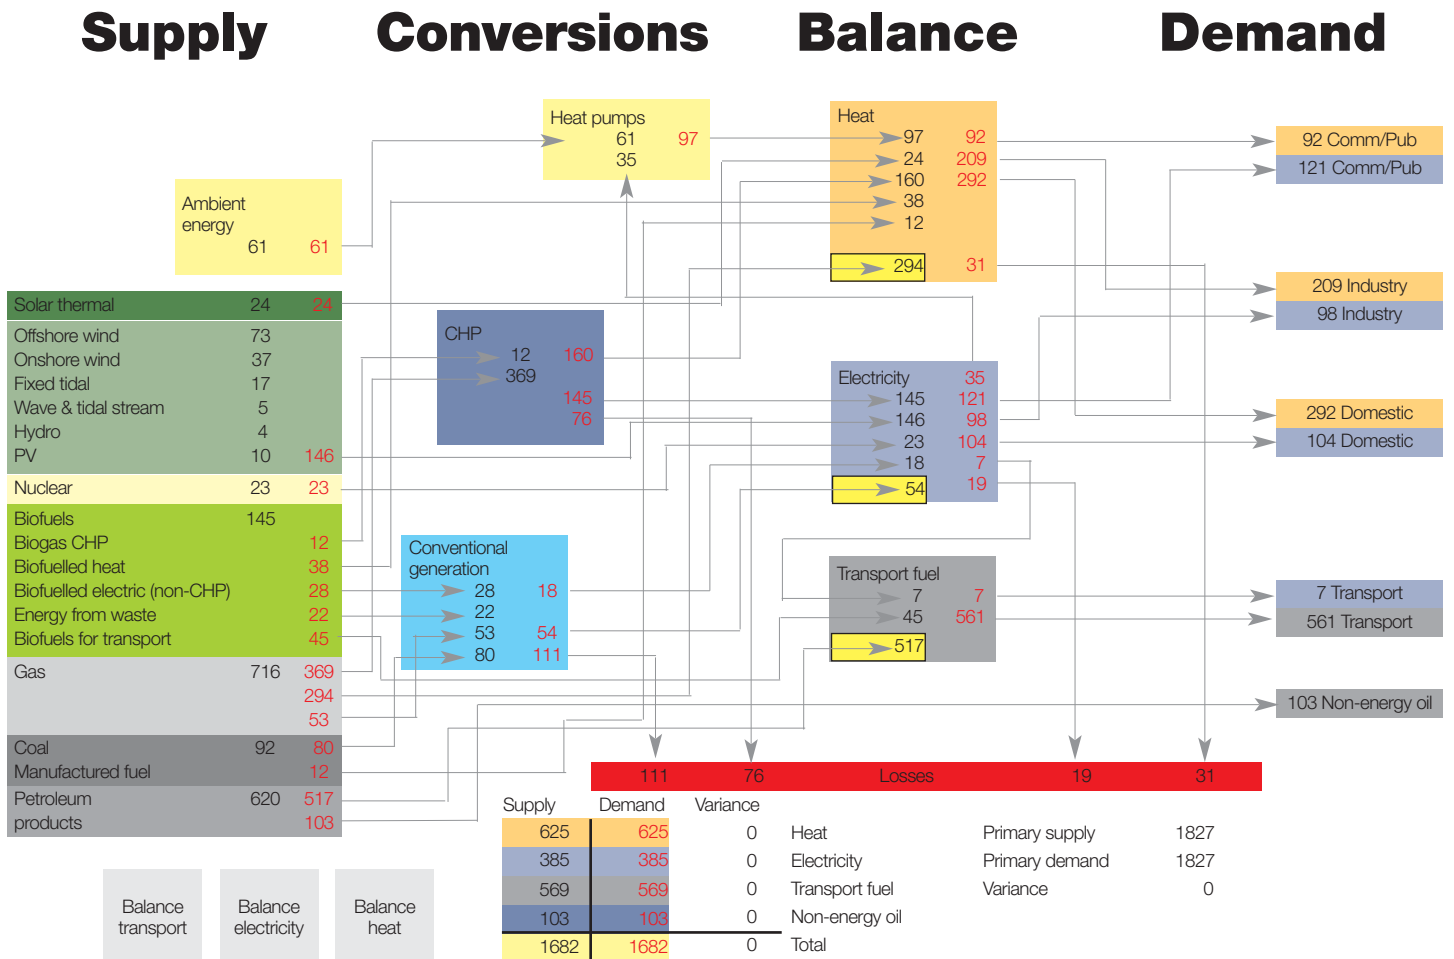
Supply

Conversions

Balance

Demand

Heat pumps
61 97
35

Heat
97 92
24 209
160 292
38
12
294 31

92 Comm/Pub
121 Comm/Pub

Ambient energy
61 61

Solar thermal 24 24

209 Industry
98 Industry

Offshore wind 73
Onshore wind 37
Fixed tidal 17
Wave & tidal stream 5
Hydro 4
PV 10 146

CHP
12 160
369
145
76

Electricity 35
145 121
146 98
23 104
18 7
54 19

292 Domestic
104 Domestic

Nuclear 23 23

Biofuels 145
Biogas CHP 12
Biofuelled heat 38
Biofuelled electric (non-CHP) 28
Energy from waste 22
Biofuels for transport 45

Conventional generation
28 18
22
53 54
80 111

Transport fuel
7 7
45 561
517

7 Transport
561 Transport

Gas 716 369
294
53

103 Non-energy oil

Coal 92 80
Manufactured fuel 12

111 76 Losses 19 31

Petroleum products 620 517
103

| Supply | Demand | Variance | |
|---|---|---|---|
| 625 | 625 | 0 | Heat |
| 385 | 385 | 0 | Electricity |
| 569 | 569 | 0 | Transport fuel |
| 103 | 103 | 0 | Non-energy oil |
| 1682 | 1682 | 0 | Total |

Primary supply 1827
Primary demand 1827
Variance 0

Balance transport

Balance electricity

Balance heat